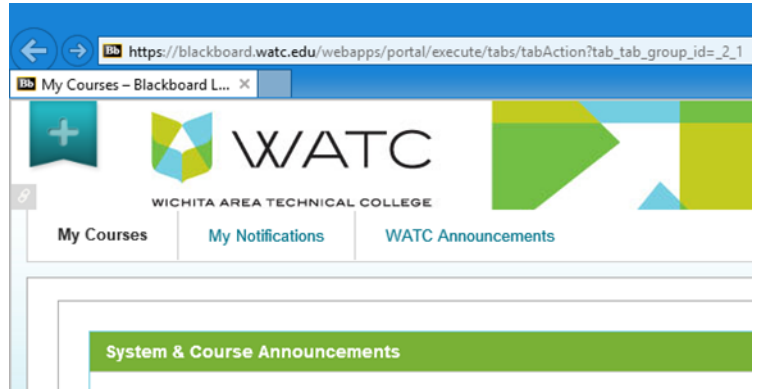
Bb https://blackboard.watc.edu/webapps/portal/execute/tabs/tabAction?tab_tab_group_id=_2_1

Bb My Courses – Blackboard L... ×

WATC

WICHITA AREA TECHNICAL COLLEGE

My Courses

My Notifications

WATC Announcements

System & Course Announcements